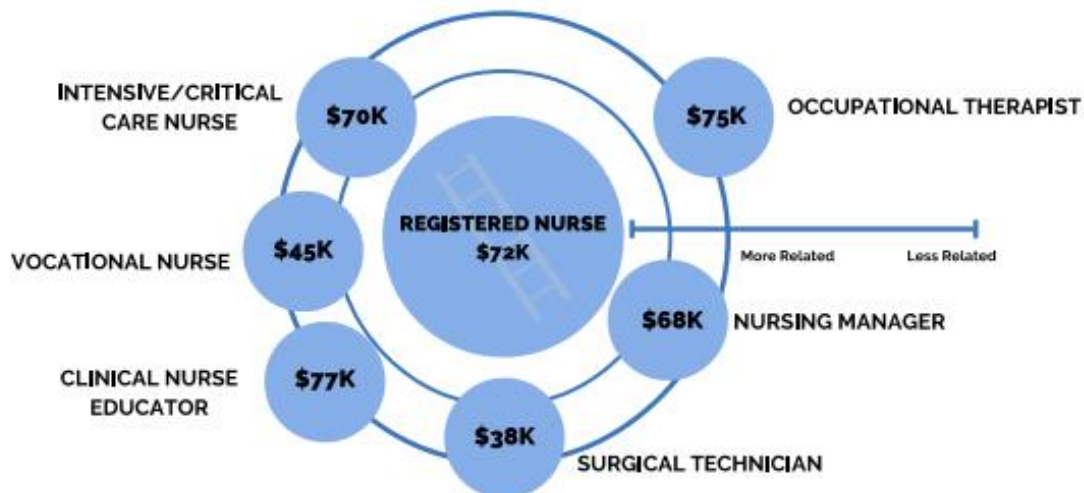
INTENSIVE/CRITICAL CARE NURSE

$70K

$75K

OCCUPATIONAL THERAPIST

VOCATIONAL NURSE

$45K

REGISTERED NURSE
$72K

More Related

Less Related

$68K

NURSING MANAGER

CLINICAL NURSE EDUCATOR

$77K

$38K

SURGICAL TECHNICIAN